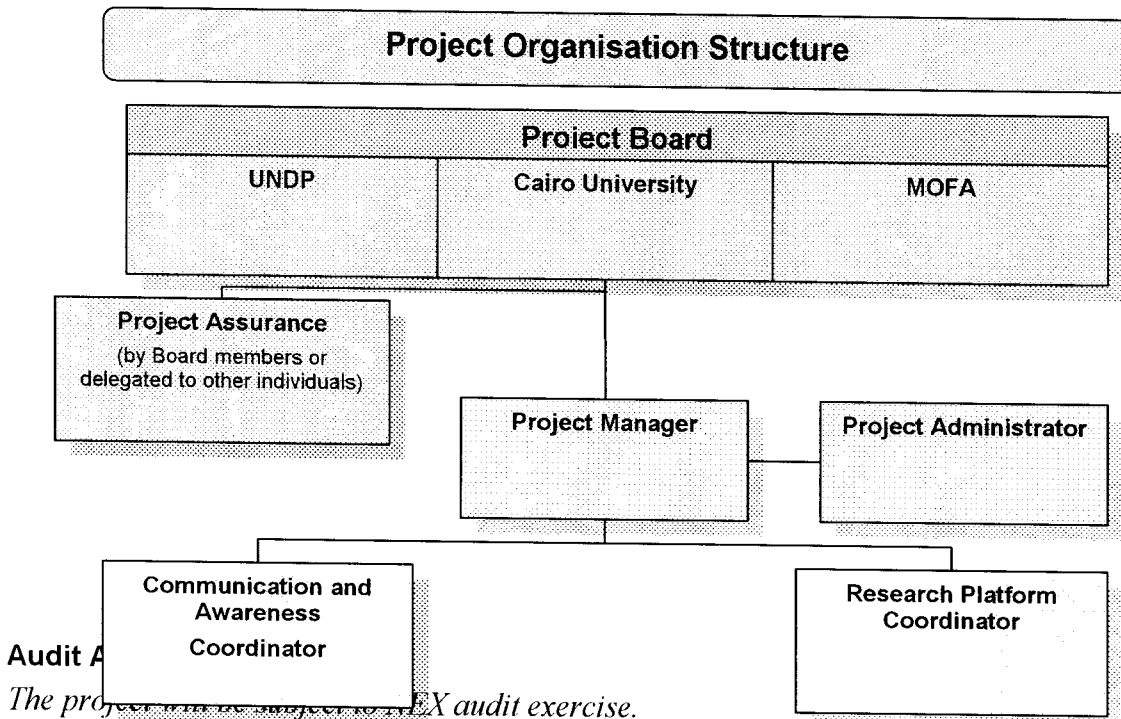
Project Organisation Structure

Project Board

UNDP

Cairo University

MOFA

Project Assurance
(by Board members or delegated to other individuals)

Project Manager

Project Administrator

Communication and Awareness Coordinator

Research Platform Coordinator

Audit A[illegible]

The pro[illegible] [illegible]EX audit exercise.